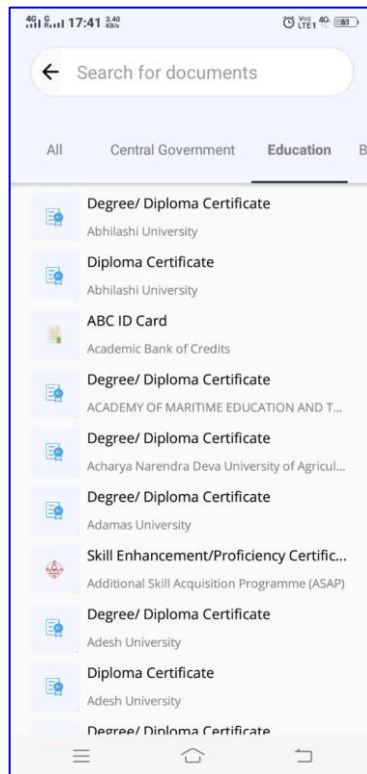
4G 17:41 3.40 KB/s
Vo LTE1 4G 61

Search for documents

All
Central Government
Education
B

Degree/ Diploma Certificate
Abhilashi University

Diploma Certificate
Abhilashi University

ABC ID Card
Academic Bank of Credits

Degree/ Diploma Certificate
ACADEMY OF MARITIME EDUCATION AND T...

Degree/ Diploma Certificate
Acharya Narendra Deva University of Agricul...

Degree/ Diploma Certificate
Adamas University

Skill Enhancement/Proficiency Certific...
Additional Skill Acquisition Programme (ASAP)

Degree/ Diploma Certificate
Adesh University

Diploma Certificate
Adesh University

Degree/ Diploma Certificate